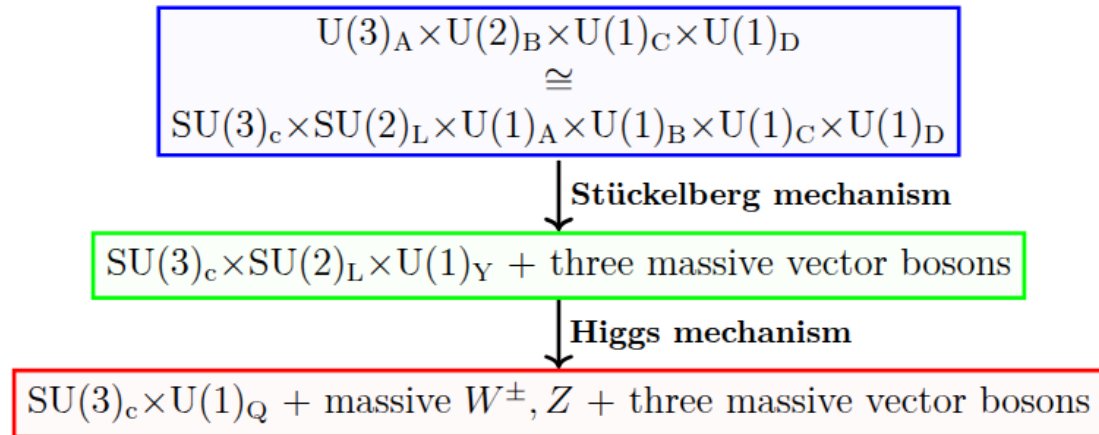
$\mathrm{U(3)_A \times U(2)_B \times U(1)_C \times U(1)_D}$
$\cong$
$\mathrm{SU(3)_c \times SU(2)_L \times U(1)_A \times U(1)_B \times U(1)_C \times U(1)_D}$

**Stückelberg mechanism**

$\mathrm{SU(3)_c \times SU(2)_L \times U(1)_Y}$ + three massive vector bosons

**Higgs mechanism**

$\mathrm{SU(3)_c \times U(1)_Q}$ + massive $W^{\pm}, Z$ + three massive vector bosons